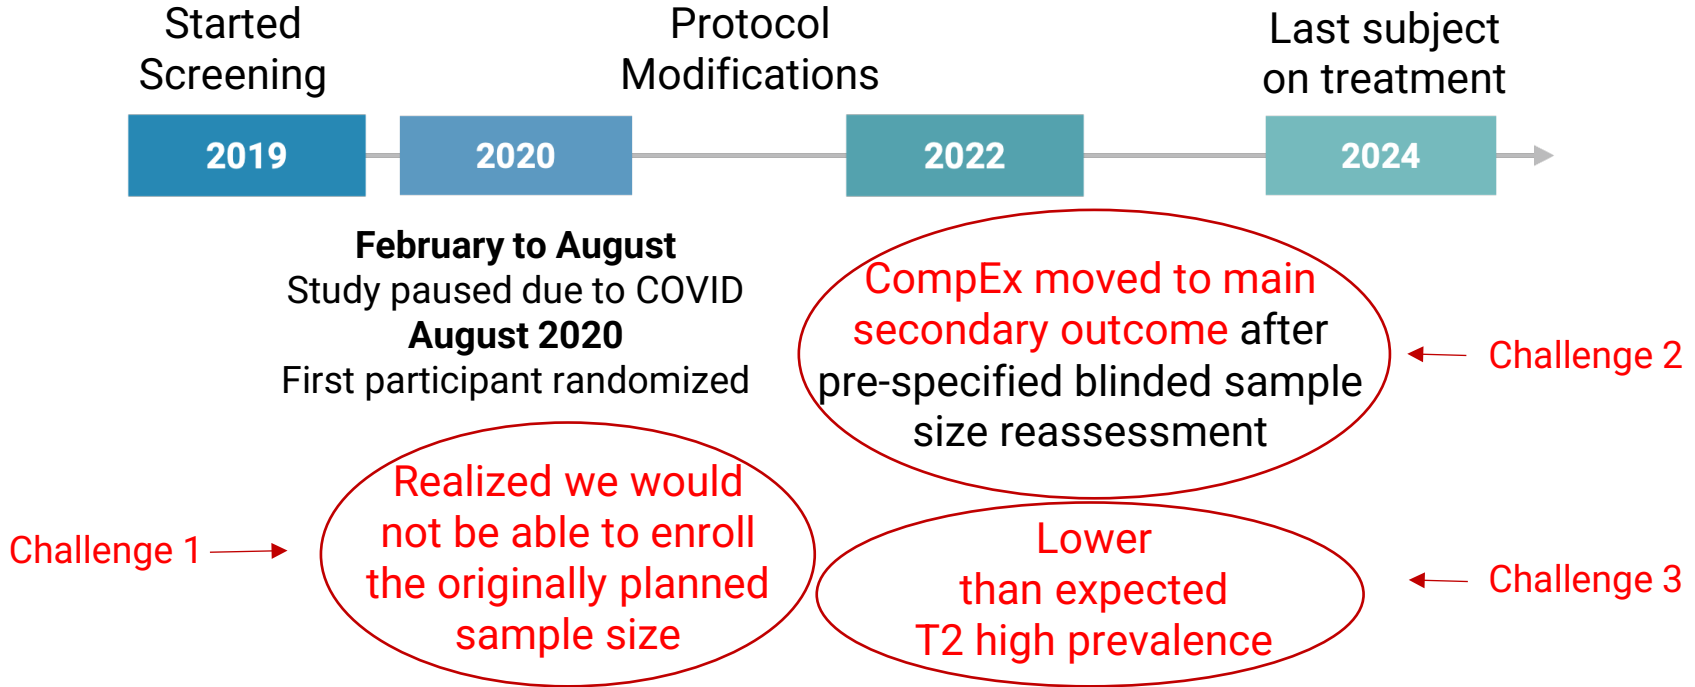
Started Screening

Protocol Modifications

Last subject on treatment

2019

2020

2022

2024

**February to August**
Study paused due to COVID
**August 2020**
First participant randomized

CompEx moved to main secondary outcome after pre-specified blinded sample size reassessment

Challenge 2

Challenge 1

Realized we would not be able to enroll the originally planned sample size

Lower than expected T2 high prevalence

Challenge 3